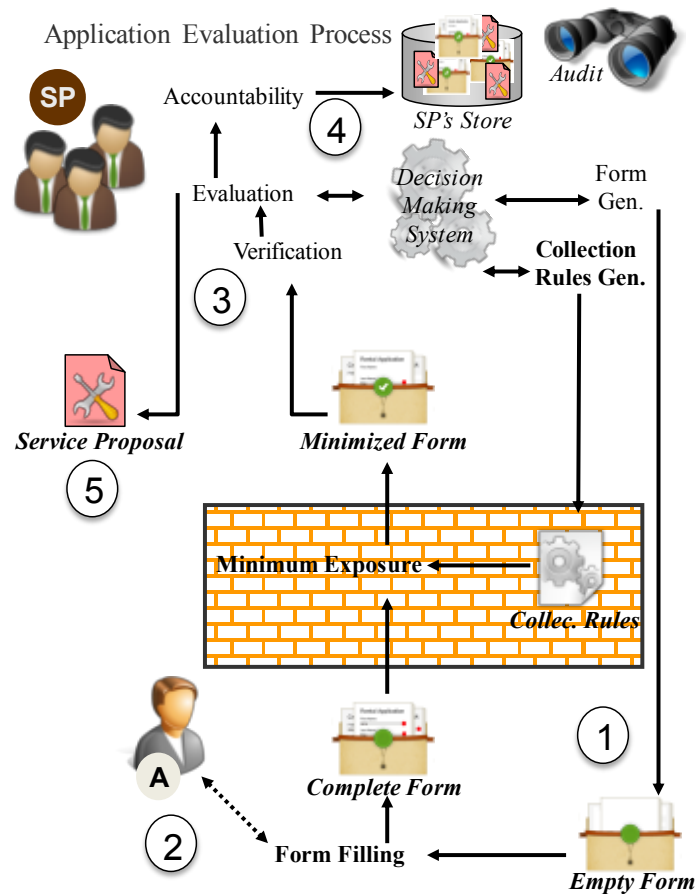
Application Evaluation Process

SP

Audit

Accountability

4

SP's Store

Evaluation

Decision Making System

Form Gen.

Verification

Collection Rules Gen.

3

Service Proposal

Minimized Form

5

Minimum Exposure

Collec. Rules

A

Complete Form

1

2

Form Filling

Empty Form